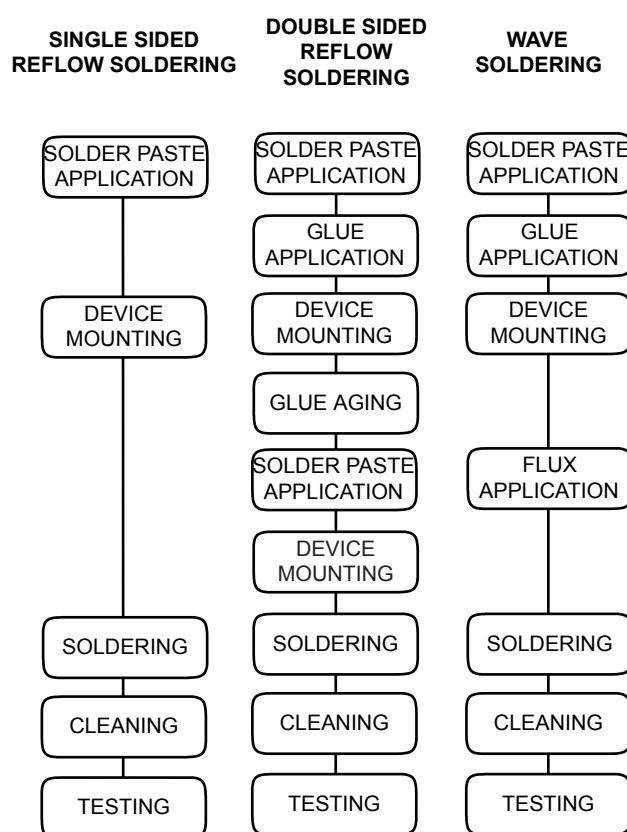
SINGLE SIDED REFLOW SOLDERING

SOLDER PASTE APPLICATION

DEVICE MOUNTING

SOLDERING

CLEANING

TESTING

DOUBLE SIDED REFLOW SOLDERING

SOLDER PASTE APPLICATION

GLUE APPLICATION

DEVICE MOUNTING

GLUE AGING

SOLDER PASTE APPLICATION

DEVICE MOUNTING

SOLDERING

CLEANING

TESTING

WAVE SOLDERING

SOLDER PASTE APPLICATION

GLUE APPLICATION

DEVICE MOUNTING

FLUX APPLICATION

SOLDERING

CLEANING

TESTING